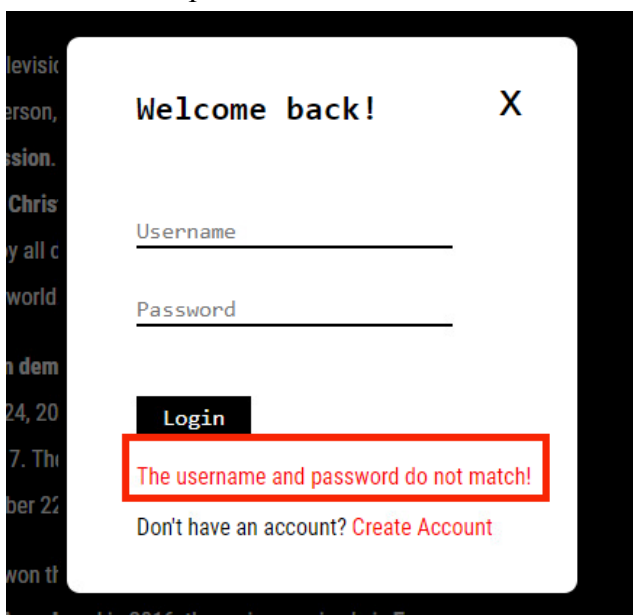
levisio
erson,
ssion.
Chris
y all c
world
n dem
24, 20
7. The
ber 22
won th

Welcome back!

X

Username

Password

Login

The username and password do not match!

Don't have an account? Create Account